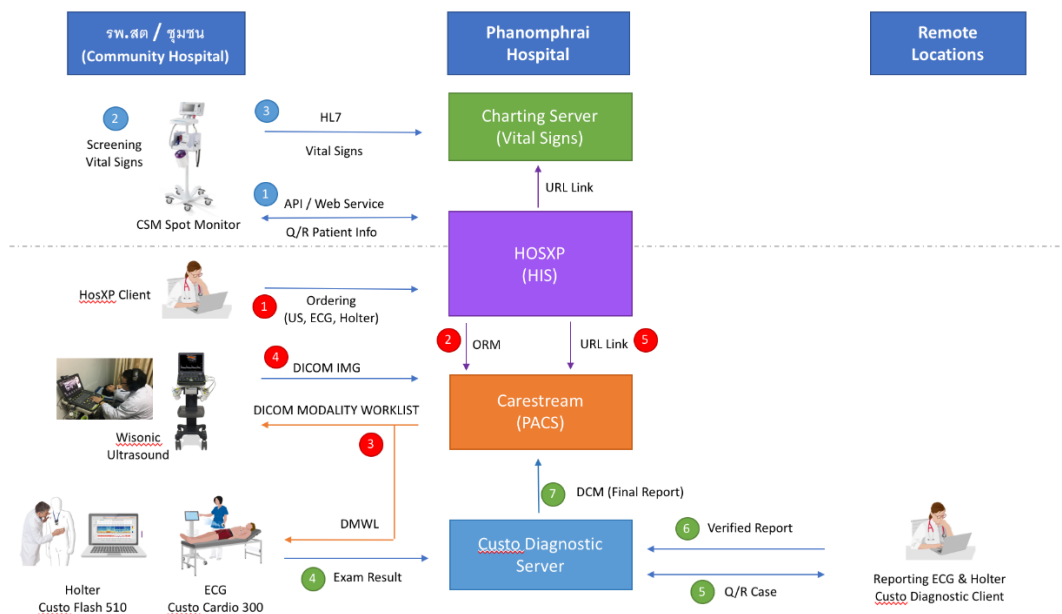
รพ.สต / ชุมชน (Community Hospital)

Phanomphrai Hospital

Remote Locations

2 Screening Vital Signs

CSM Spot Monitor

3 HL7

Vital Signs

Charting Server (Vital Signs)

URL Link

1 API / Web Service

Q/R Patient Info

HOSXP (HIS)

HosXP Client

1 Ordering (US, ECG, Holter)

2 ORM

URL Link 5

4 DICOM IMG

DICOM MODALITY WORKLIST

3

Carestream (PACS)

Wisonic Ultrasound

7 DCM (Final Report)

DMWL

Holter Custo Flash 510

ECG Custo Cardio 300

4 Exam Result

Custo Diagnostic Server

6 Verified Report

5 Q/R Case

Reporting ECG & Holter Custo Diagnostic Client